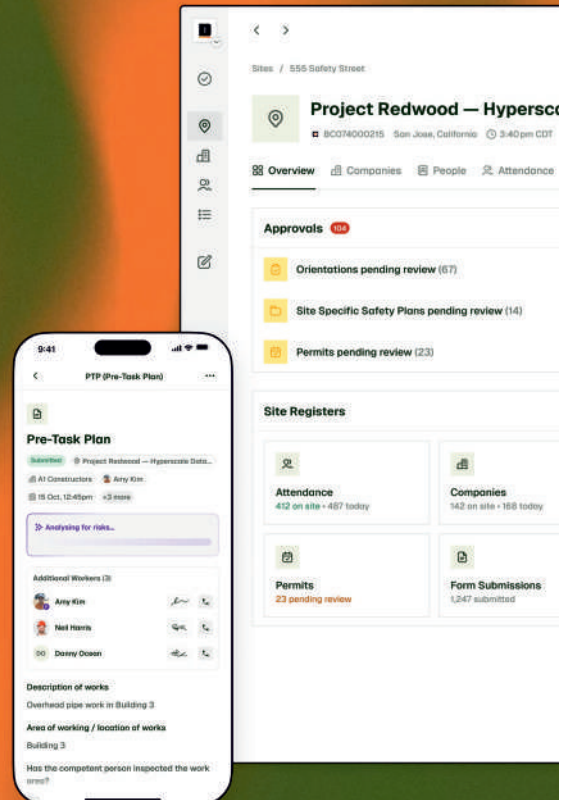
Sites / 555 Safety Street

Project Redwood — Hypersc

BC074000215 San Jose, California 3:40 pm CDT

Overview Companies People Attendance

Approvals 104

Orientations pending review (67)

Site Specific Safety Plans pending review (14)

Permits pending review (23)

Site Registers

Attendance
412 on site • 487 today

Companies
142 on site • 168 today

Permits
23 pending review

Form Submissions
1,247 submitted

9:41

PTP (Pre-Task Plan)

Pre-Task Plan

Submitted Project Redwood — Hyperscale Data...

A1 Constructors Amy Kim

15 Oct, 12:45pm +3 more

Analysing for risks...

Additional Workers (3)

Amy Kim

Neil Harris

DO Danny Ocean

Description of works

Overhead pipe work in Building 3

Area of working / location of works

Building 3

Has the competent person inspected the work area?